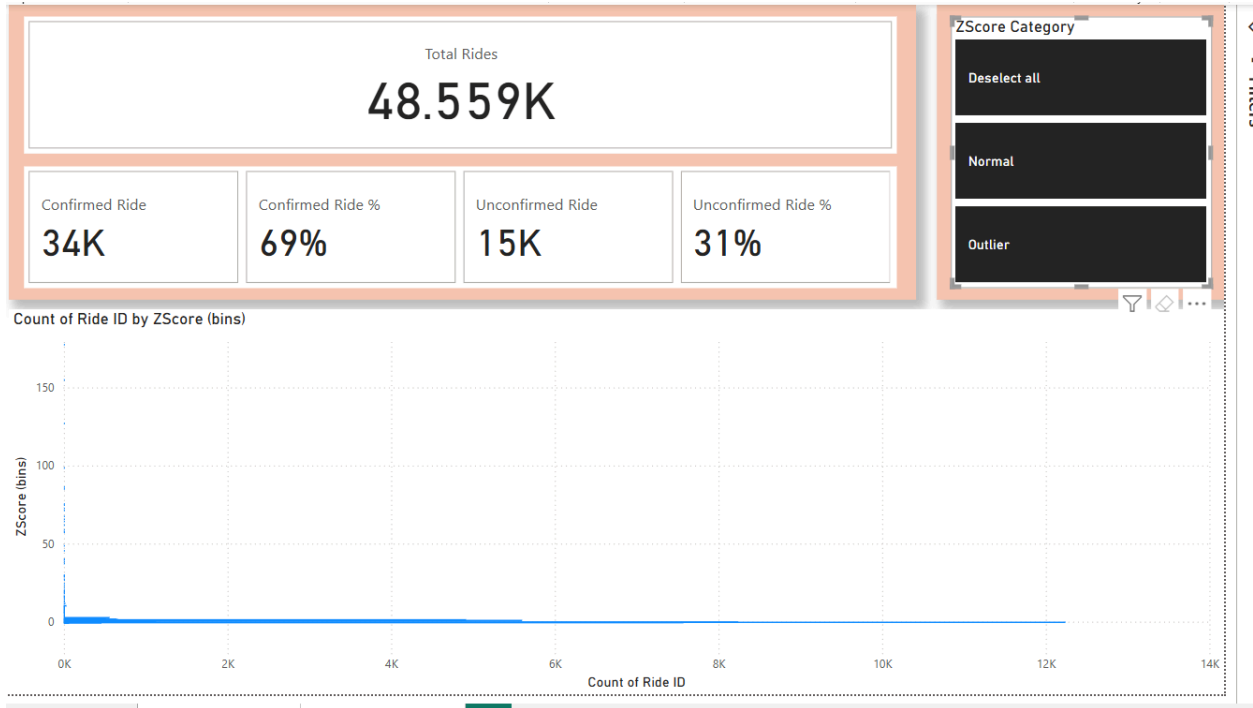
Total Rides
48.559K

Confirmed Ride
34K

Confirmed Ride %
69%

Unconfirmed Ride
15K

Unconfirmed Ride %
31%

ZScore Category
Deselect all
Normal
Outlier

Count of Ride ID by ZScore (bins)

ZScore (bins)
150
100
50
0

0K
2K
4K
6K
8K
10K
12K
14K
Count of Ride ID

Filters